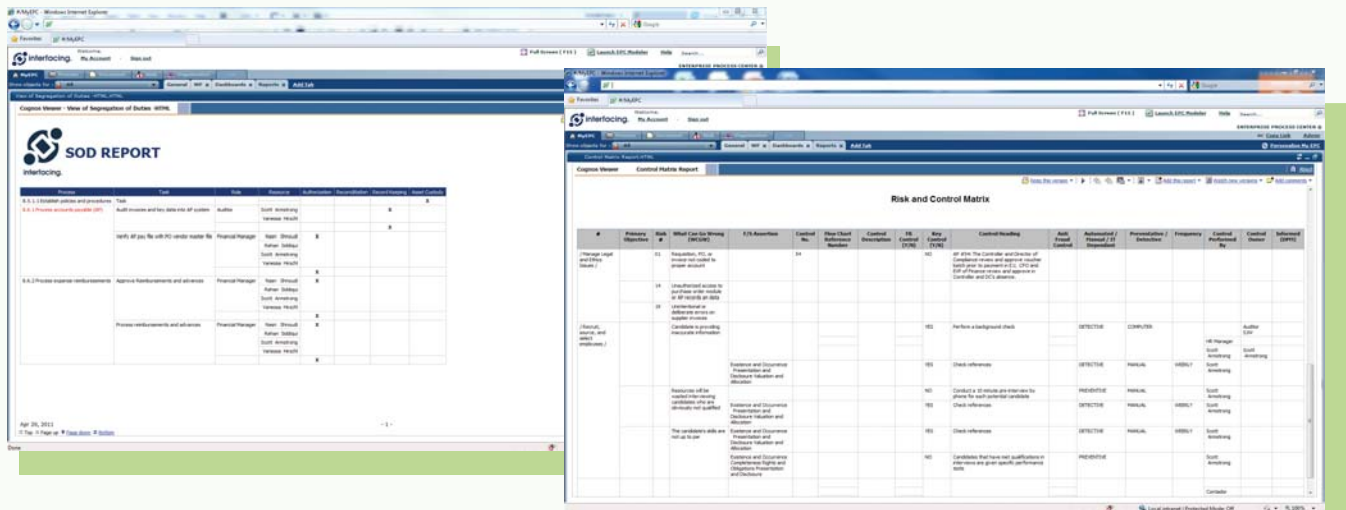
MyEPC - Windows Internet Explorer

Favorites

interfacing. Welcome, My Account Sign out

Full Screen ( F11 ) Launch EPC Modeler Help Search...

ENTERPRISE PROCESS CENTER

General WF Dashboards Reports Add Tab

View of Segregation of Duties HTML

Cognos Viewer - View of Segregation of Duties HTML

SOD REPORT

interfacing.

| Process | Task | Role | Resource | Authorization | Reconciliation | Record-keeping | Asset Custody |
|---|---|---|---|---|---|---|---|
| 8.5.1.1 Establish policies and procedures | Task | | | | | | X |
| 8.6.1 Process accounts payable (AP) | Audit invoices and key data into AP system | Auditor | Scott Armstrong | | | X | |
| | | | Vanessa Hiroshi | | | | |
| | | | | | | X | |
| | Verify AP pay file with PO vendor master file | Financial Manager | Nasir Shroudi | X | | | |
| | | | Rehan Siddiqui | | | | |
| | | | Scott Armstrong | | | | |
| | | | Vanessa Hiroshi | | | | |
| | | | | X | | | |
| 8.6.2 Process expense reimbursements | Approve Reimbursements and advances | Financial Manager | Nasir Shroudi | X | | | |
| | | | Rehan Siddiqui | | | | |
| | | | Scott Armstrong | | | | |
| | | | Vanessa Hiroshi | | | | |
| | | | | X | | | |
| | Process reimbursements and advances | Financial Manager | Nasir Shroudi | X | | | |
| | | | Rehan Siddiqui | | | | |
| | | | Scott Armstrong | | | | |
| | | | Vanessa Hiroshi | | | | |
| | | | | X | | | |

Apr 26, 2011

- 1 -

Top Page up Page down Bottom

Done

MyEPC - Windows Internet Explorer

Favorites

interfacing. Welcome, My Account Sign out

Full Screen ( F11 ) Launch EPC Modeler Help Search...

ENTERPRISE PROCESS CENTER

Personalize My EPC

General WF Dashboards Reports Add Tab

Control Matrix Report HTML

Cognos Viewer Control Matrix Report

Keep this version Add this report Watch new versions Add comments

Risk and Control Matrix

| # | Primary Objective | Risk # | What Can Go Wrong (WCGW) | F/S Assertion | Control No. | Flow Chart Reference Number | Control Description | FR Control (Y/N) | Key Control (Y/N) | Control Heading | Anti Fraud Control | Automated / Manual / IT Dependent | Preventative / Detection | Frequency | Control Performed By | Control Owner | Informed (DPT) |
|---|---|---|---|---|---|---|---|---|---|---|---|---|---|---|---|---|---|
| (Manage Legal and Ethics Issues) | | 01 | Requisition, PO, or invoice not routed to proper account | | 04 | | | | NO | AP ATM: The Controller and Director of Compliance review and approve voucher batch prior to payment in F.C. CFO and EVP of Finance review and approve in Controller and DC's absence. | | | | | | | |
| | | 14 | Unauthorized access to purchase order module or AP records on data | | | | | | | | | | | | | | |
| | | 18 | Unintentional or deliberate errors on supplier invoices | | | | | | | | | | | | | | |
| (Recruit, source, and select employees) | | | Candidate is providing inaccurate information | | | | | | YES | Perform a background check | | DETECTIVE | COMPUTER | | HR Manager | Auditor GW | |
| | | | | | | | | | | | | | | | Scott Armstrong | Scott Armstrong | |
| | | | | Existence and Occurrence Presentation and Disclosure Valuation and Allocation | | | | | YES | Check references | | DETECTIVE | MANUAL | WEEKLY | Scott Armstrong | | |
| | | | Resources will be wasted interviewing candidates who are obviously not qualified | | | | | | NO | Conduct a 10 minute pre-interview by phone for each potential candidate | | PREVENTIVE | MANUAL | | Scott Armstrong | | |
| | | | | Existence and Occurrence Presentation and Disclosure Valuation and Allocation | | | | | YES | Check references | | DETECTIVE | MANUAL | WEEKLY | Scott Armstrong | | |
| | | | The candidate's skills are not up to par | Existence and Occurrence Presentation and Disclosure Valuation and Allocation | | | | | YES | Check references | | DETECTIVE | MANUAL | WEEKLY | Scott Armstrong | | |
| | | | | Existence and Occurrence Completeness Rights and Obligations Presentation and Disclosure | | | | | NO | Candidates that have met qualifications in interviews are given specific performance tests | | PREVENTIVE | | | Scott Armstrong | | |
| | | | | | | | | | | | | | | | Contador | | |

Local intranet | Protected Mode: Off 100%